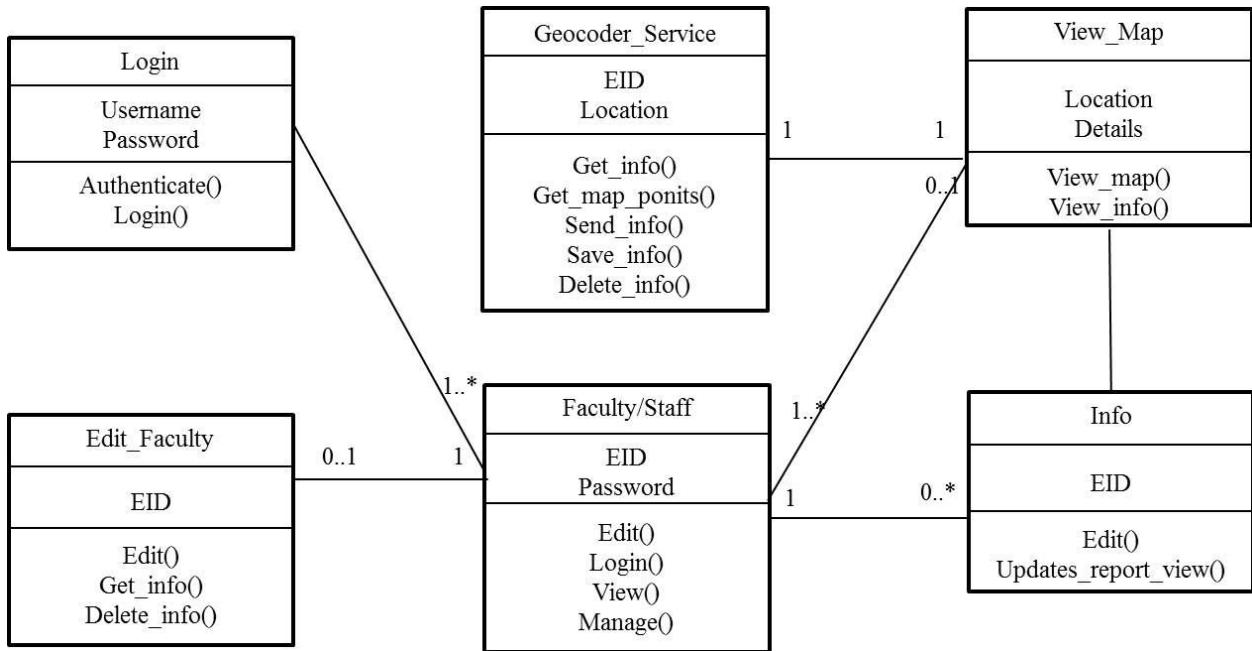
Login

Username
Password

Authenticate()
Login()

Geocoder_Service

EID
Location

Get_info()
Get_map_ponits()
Send_info()
Save_info()
Delete_info()

View_Map

Location
Details

View_map()
View_info()

1

1

0..1

1..*

1..*

Edit_Faculty

EID

Edit()
Get_info()
Delete_info()

0..1

1

Faculty/Staff

EID
Password

Edit()
Login()
View()
Manage()

1

0..*

Info

EID

Edit()
Updates_report_view()